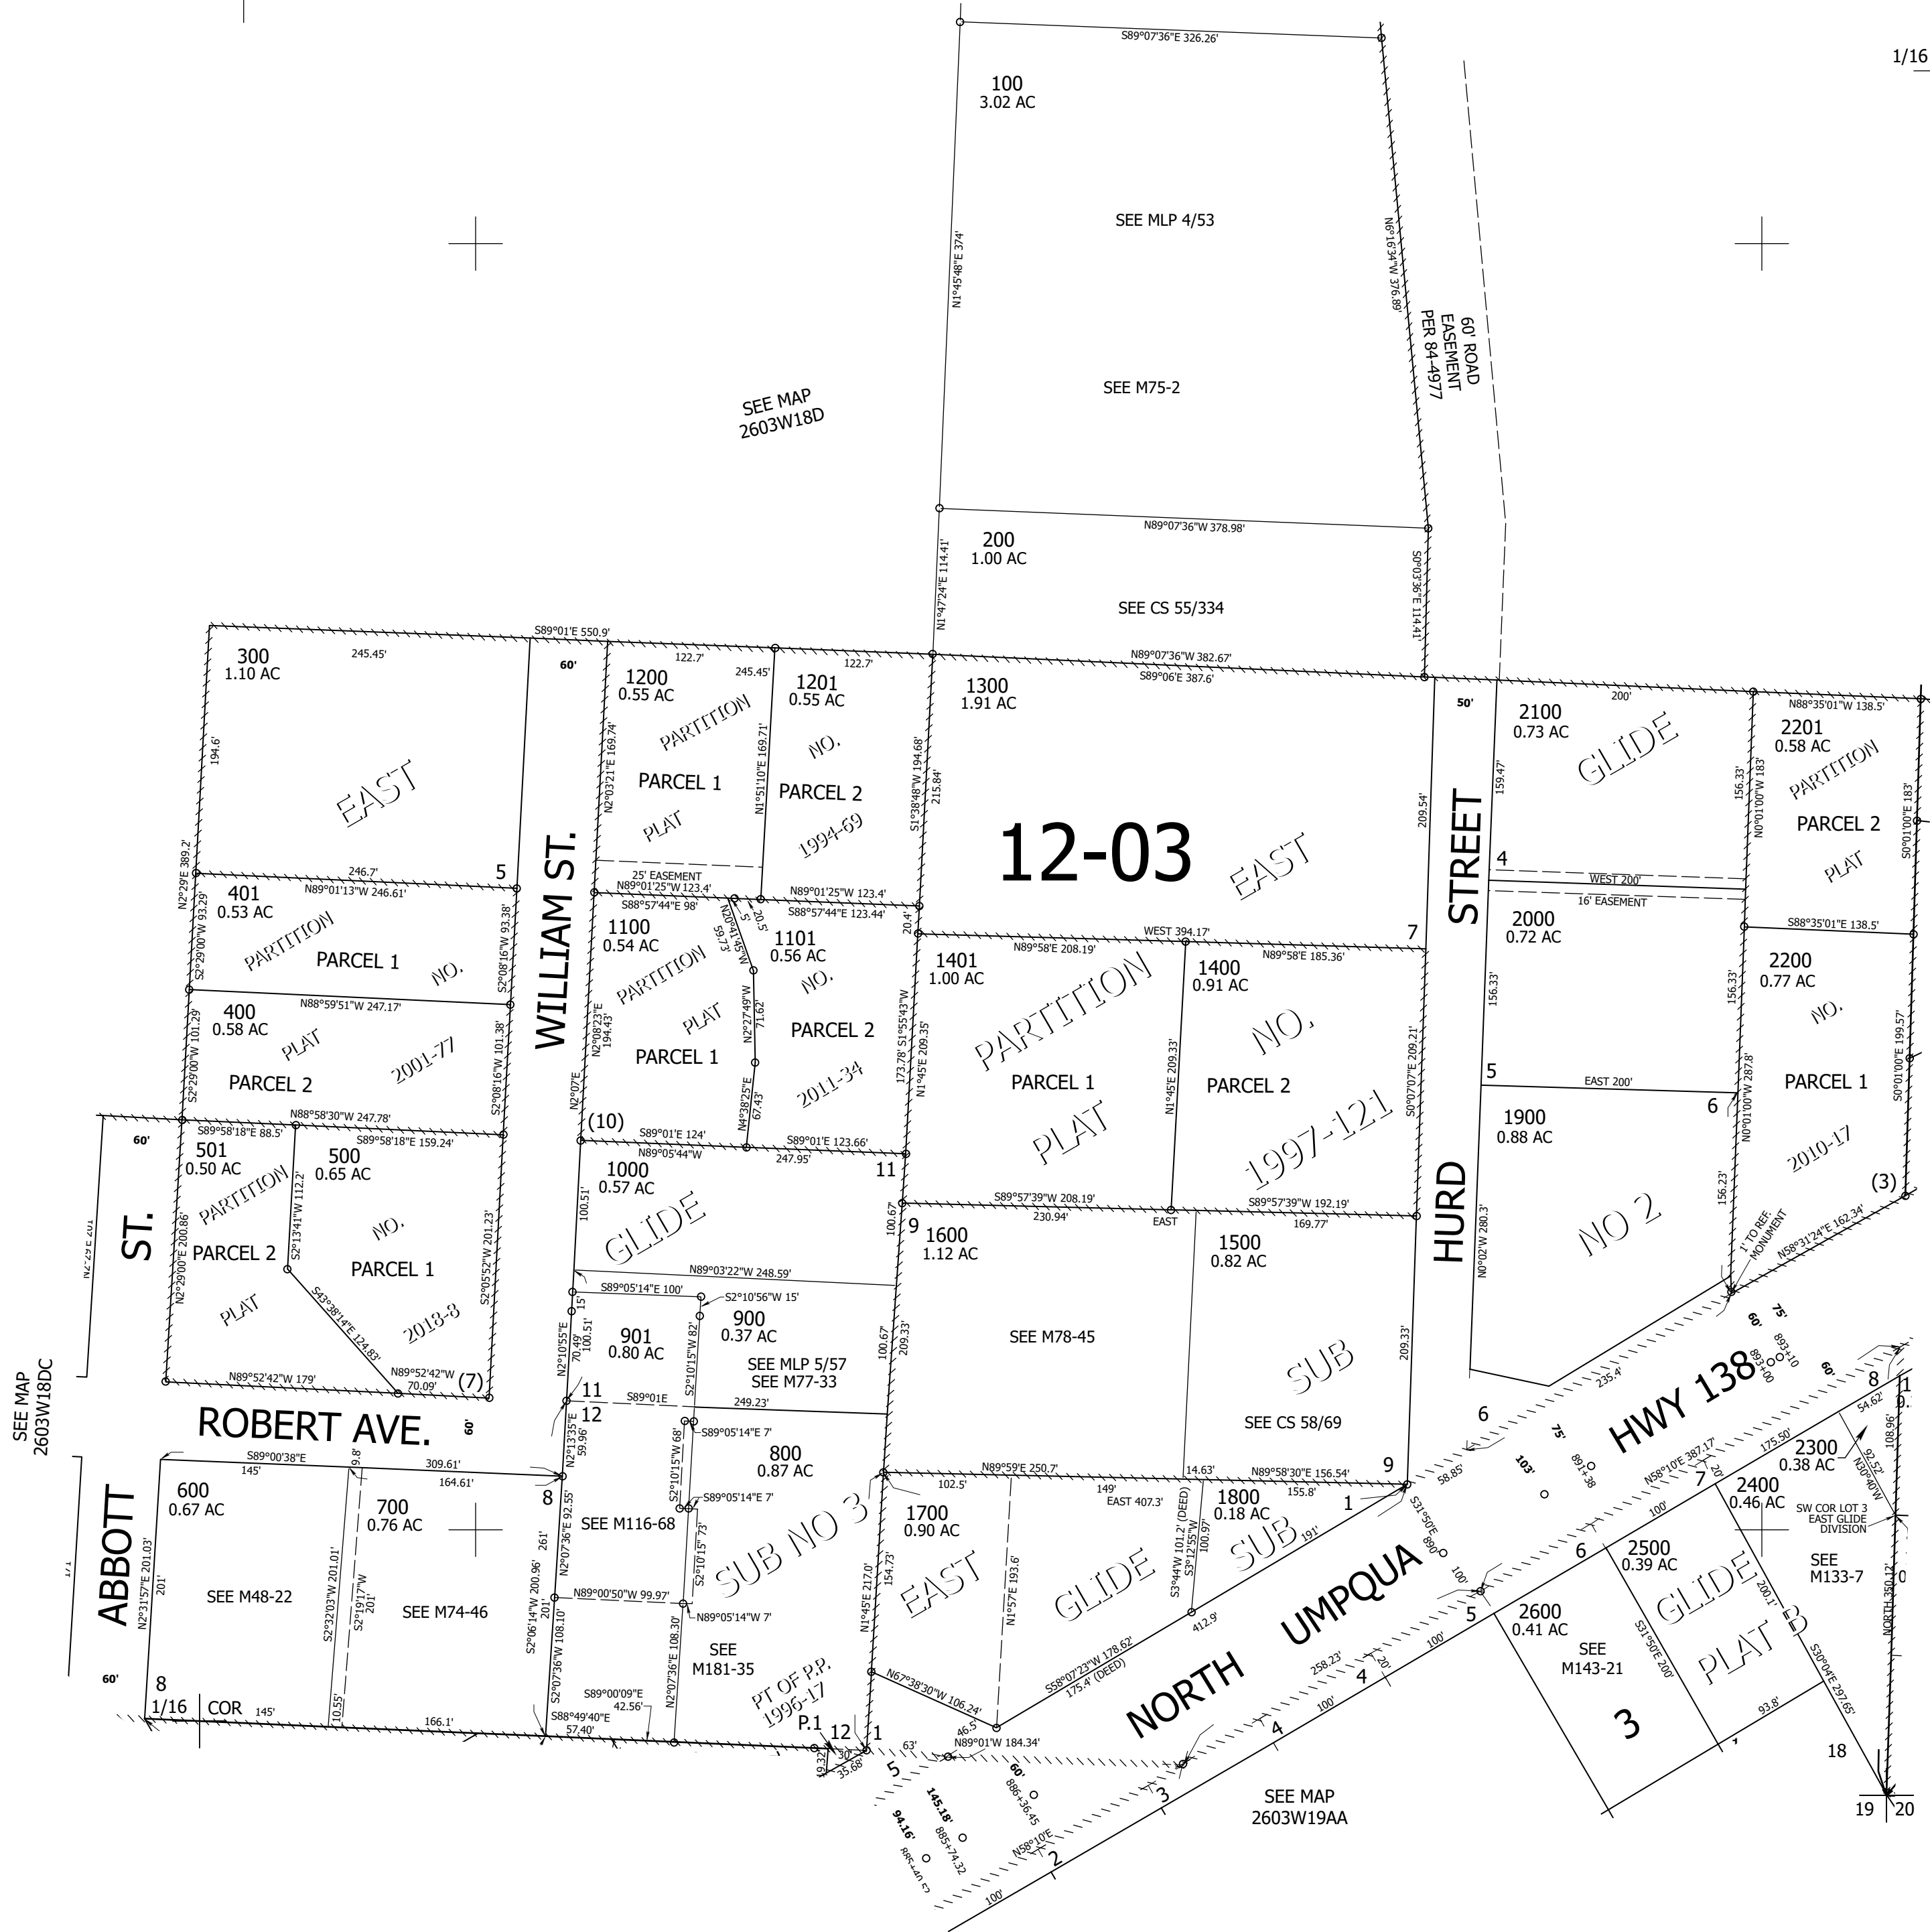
1/16

S89°07'36"E 326.26'

100
3.02 AC

SEE MLP 4/53

N1°45'48"E 374'

N6°16'34"W 376.89'

60' ROAD EASEMENT PER 84-4977

SEE M75-2

SEE MAP
2603W18D

N89°07'36"W 378.98'

200
1.00 AC

N1°47'24"E 114.41'

S0°03'36"E 114.41'

SEE CS 55/334

S89°01'E 550.9'

N89°07'36"W 382.67'

S89°06'E 387.6'

300
1.10 AC

245.45'

60'

1200
0.55 AC

122.7'

245.45'

1201
0.55 AC

122.7'

1300
1.91 AC

50'

2100
0.73 AC

200'

N88°35'01"W 138.5'

2201
0.58 AC

194.6'

EAST

PARTITION

N2°03'21"E 169.74'

PARCEL 1

PLAT

N1°51'10"E 169.71'

NO.

PARCEL 2

1994-69

S1°38'48"W 194.68'

215.84'

12-03

EAST

209.54'

STREET

159.47'

GLIDE

156.33'

N0°01'00"W 183'

PARTITION

PARCEL 2

PLAT

S0°01'00"E 183'

N2°29'E 389.2'

246.7'

5

25' EASEMENT

4

WEST 200'

16' EASEMENT

N89°01'13"W 246.61'

N89°01'25"W 123.4'

N89°01'25"W 123.4'

S88°57'44"E 98'

S88°57'44"E 123.44'

20.5'

20.4'

401
0.53 AC

N2°29'00"W 93.29'

PARTITION

PARCEL 1

NO.

S2°08'16"W 93.38'

WILLIAM ST.

1100
0.54 AC

N20°41'45"W 59.73'

1101
0.56 AC

WEST 394.17'

7

2000
0.72 AC

S88°35'01"E 138.5'

N89°58'E 208.19'

N89°58'E 185.36'

1401
1.00 AC

1400
0.91 AC

2200
0.77 AC

N88°59'51"W 247.17'

400
0.58 AC

S2°29'00"W 101.29'

PLAT

PARCEL 2

2001-77

S2°08'16"W 101.38'

PARTITION

S2°08'23"E 194.43'

PLAT

N2°27'49"W 71.62'

NO.

PARCEL 1

PARCEL 2

2011-34

N4°38'25"E 67.43'

N2°07'E

173.78' S1°55'43"W

N1°45'E 209.35'

PARTITION

PARCEL 1

PLAT

N1°45'E 209.33'

NO.

PARCEL 2

1997-121

S0°07'50"E 209.21'

156.33'

156.33'

NO.

PARCEL 1

S0°01'00"E 199.57'

5

EAST 200'

6

N0°01'00"W 287.8'

1900
0.88 AC

2010-17

60'

N88°58'30"W 247.78'

S89°58'18"E 88.5'

S89°58'18"E 159.24'

(10)

S89°01'E 124'

S89°01'E 123.66'

N89°05'44"W

247.95'

11

501
0.50 AC

500
0.65 AC

1000
0.57 AC

HURD

N0°02'W 280.3'

NO 2

156.23'

(3)

ST.

PARTITION

N2°29'00"E 200.86'

PARCEL 2

S2°13'41"W 112.2'

NO.

PARCEL 1

S2°05'52"W 201.23'

100.51'

GLIDE

100.67'

9

S89°57'39"W 208.19'

230.94'

EAST

S89°57'39"W 192.19'

169.77'

1600
1.12 AC

1500
0.82 AC

1' TO REF. MONUMENT

N58°31'24"E 162.34'

N89°03'22"W 248.59'

S89°05'14"E 100'

S2°10'56"W 15'

15'

PLAT

S43°38'14"E 124.83'

2018-8

N2°10'55"E 70.49'

100.51'

901
0.80 AC

N2°10'15"W 82'

900
0.37 AC

SEE MLP 5/57
SEE M77-33

100.67'

209.33'

SEE M78-45

SUB

209.33'

75'

60'

893+10

893+00

60'

HWY 138

N89°52'42"W 179'

N89°52'42"W 70.09'

(7)

11

12

S89°01E

249.23'

SEE CS 58/69

235.4'

6

8

1

SEE MAP
2603W18DC

ROBERT AVE.

60'

N2°13'35"E 59.96'

S89°05'14"E 7'

800
0.87 AC

N2°10'15"W 68'

N89°59'E 250.7'

14.63'

N89°58'30"E 156.54'

9

75'

103'

891+38

S89°00'38"E

9.8'

309.61'

145'

164.61'

8

102.5'

149'

EAST 407.3'

155.8'

1

N58°10'E 387.17'

175.50'

2300
0.38 AC

54.62'

108.96'

N30°40'W 92.52'

600
0.67 AC

700
0.76 AC

SEE M116-68

S89°05'14"E 7'

SUB NO 3

1700
0.90 AC

S3°44'W 101.2' (DEED)

1800
0.18 AC

S3°12'55"W 100.97'

S31°50'E 890'

58.85'

7

20'

2400
0.46 AC

SW COR LOT 3
EAST GLIDE
DIVISION

ABBOTT

201'

N2°31'57"E 201.03'

SEE M48-22

S2°32'03"W 201.01'

S2°19'17"W 201'

SEE M74-46

S2°06'14"W 200.96'

201'

261'

N2°07'36"E 92.55'

S2°10'15"W 73'

N89°00'50"W 99.97'

N89°05'14"W 7'

S2°07'36"W 108.10'

N2°07'36"E 108.30'

SEE M181-35

N1°45'E 217.0'

154.73'

EAST

N1°57'E 193.6'

GLIDE

SUB

191'

412.9'

NORTH UMPQUA

100'

6

2500
0.39 AC

GLIDE

200.1'

SEE M133-7

NORTH 350.12'

100'

5

2600
0.41 AC

SEE M143-21

S31°50'E 200'

PLAT B

S30°04'E 297.65'

60'

8

1/16 COR

145'

10.55'

166.1'

S89°00'09"E
42.56'

S88°49'40"E
57.40'

PT OF P.P. 1996-17

P.1

12

1

N67°38'30"W 106.24'

S58°07'23"W 178.62'
175.4' (DEED)

258.23'

4

20'

100'

3

93.8'

18

19.32'

30'

35.68'

63'

46.5

N89°01'W 184.34'

4

5

60'

886+36.45

145.18'

94.16'

885+74.32

N58°10'E

3

2

SEE MAP
2603W19AA

100'

19

20